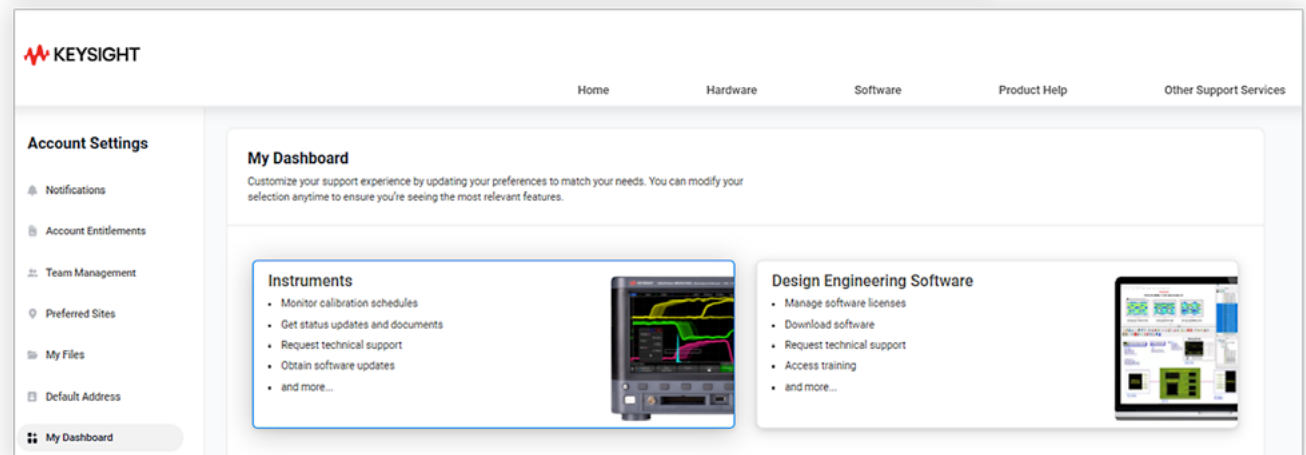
KEYSIGHT

Home Hardware Software Product Help Other Support Services

Account Settings

Notifications

Account Entitlements

Team Management

Preferred Sites

My Files

Default Address

My Dashboard

My Dashboard

Customize your support experience by updating your preferences to match your needs. You can modify your selection anytime to ensure you're seeing the most relevant features.

Instruments
- Monitor calibration schedules
- Get status updates and documents
- Request technical support
- Obtain software updates
- and more...

Design Engineering Software
- Manage software licenses
- Download software
- Request technical support
- Access training
- and more...